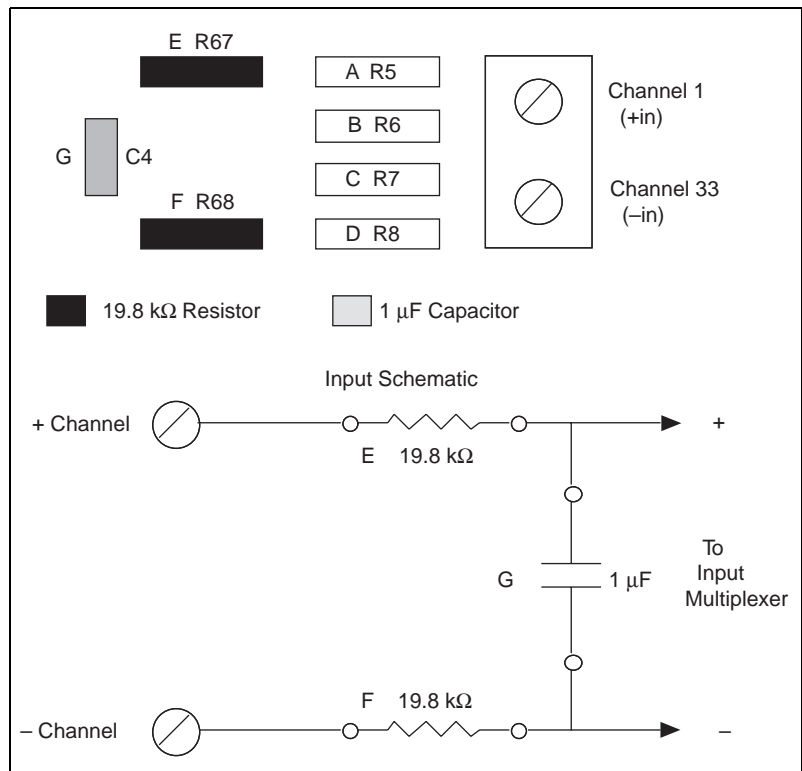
E R67

A R5

B R6

C R7

D R8

G

C4

F R68

Channel 1 (+in)

Channel 33 (–in)

19.8 kΩ Resistor

1 μF Capacitor

Input Schematic

+ Channel

E 19.8 kΩ

+

G

1 μF

To Input Multiplexer

F 19.8 kΩ

– Channel

–